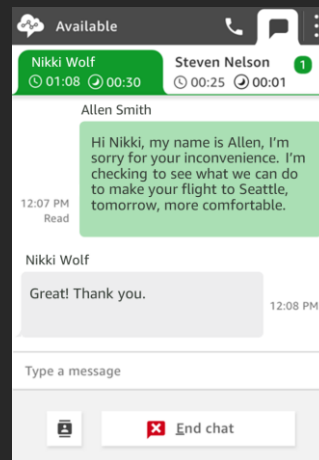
Available

Nikki Wolf
01:08 00:30

Steven Nelson
00:25 00:01

1

Allen Smith

Hi Nikki, my name is Allen, I'm sorry for your inconvenience. I'm checking to see what we can do to make your flight to Seattle, tomorrow, more comfortable.

12:07 PM
Read

Nikki Wolf

Great! Thank you.

12:08 PM

Type a message

End chat